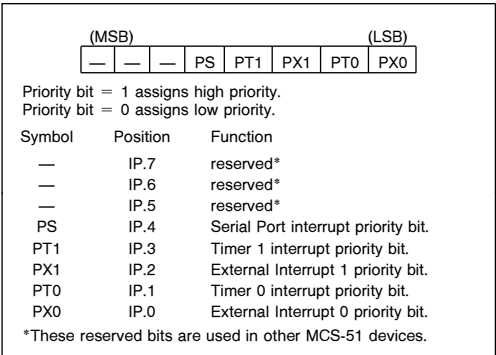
(MSB) (LSB)

| — | — | — | PS | PT1 | PX1 | PT0 | PX0 |
|---|---|---|---|---|---|---|---|

Priority bit = 1 assigns high priority.
Priority bit = 0 assigns low priority.

| Symbol | Position | Function |
|---|---|---|
| — | IP.7 | reserved* |
| — | IP.6 | reserved* |
| — | IP.5 | reserved* |
| PS | IP.4 | Serial Port interrupt priority bit. |
| PT1 | IP.3 | Timer 1 interrupt priority bit. |
| PX1 | IP.2 | External Interrupt 1 priority bit. |
| PT0 | IP.1 | Timer 0 interrupt priority bit. |
| PX0 | IP.0 | External Interrupt 0 priority bit. |

*These reserved bits are used in other MCS-51 devices.